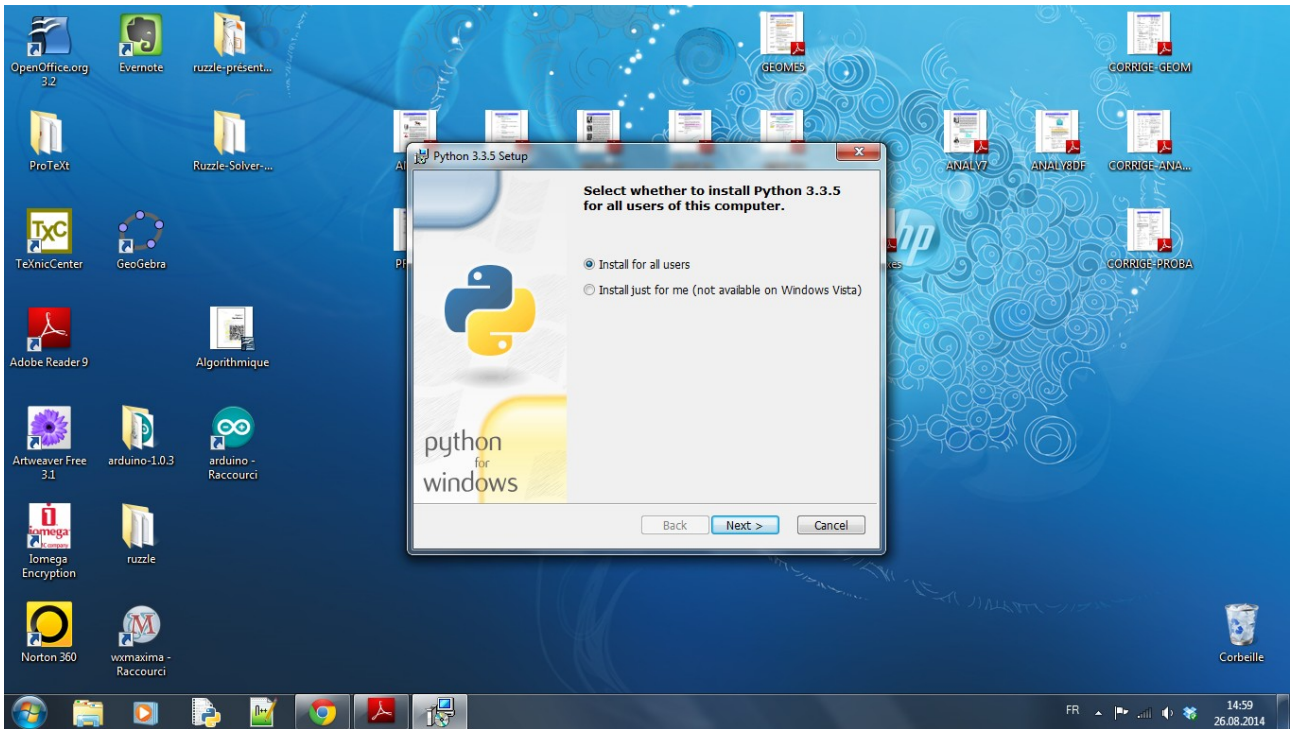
OpenOffice.org 3.2

Evernote

ruzzle-présent...

GEOMES

CORRIGE-GEOM

ProTeXt

Ruzzle-Solver-...

ANALY7

ANALY8DF

CORRIGE-ANA...

TeXnicCenter

GeoGebra

CORRIGE-PROBA

Adobe Reader 9

Algorithmique

Artweaver Free 3.1

arduino-1.0.3

arduino - Raccourci

Iomega Encryption

ruzzle

Norton 360

wxmaxima - Raccourci

Corbeille

Python 3.3.5 Setup

Select whether to install Python 3.3.5 for all users of this computer.

Install for all users

Install just for me (not available on Windows Vista)

python for windows

Back

Next >

Cancel

FR

14:59
26.08.2014